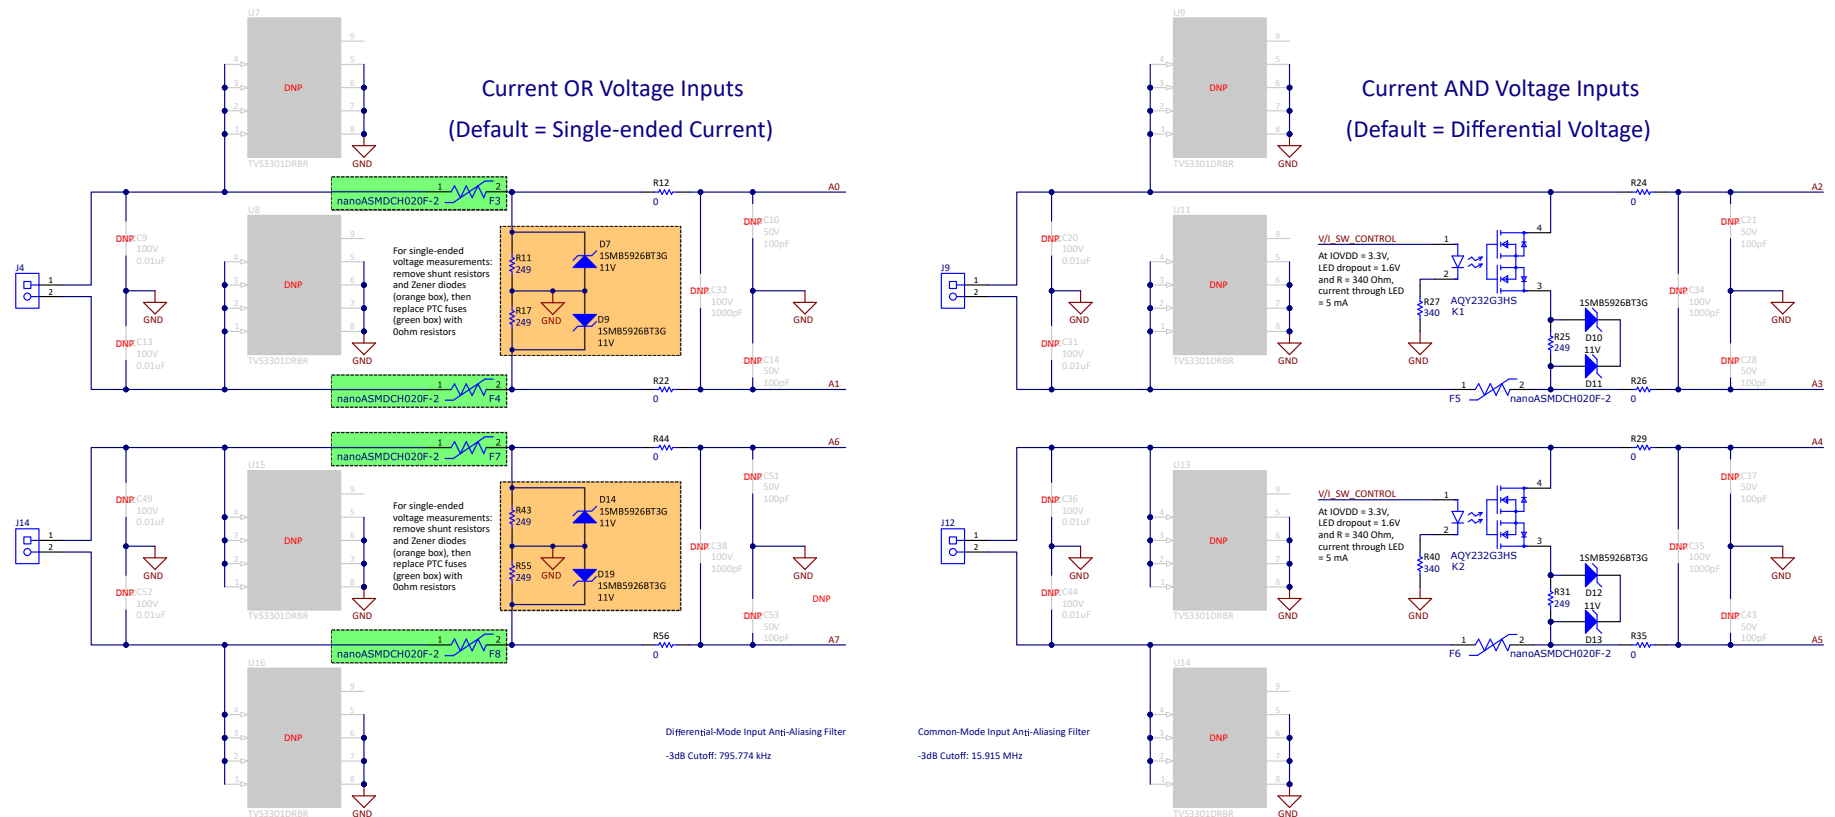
U7
DNP
TVS3301DRBR
GND
Current OR Voltage Inputs
(Default = Single-ended Current)

U9
DNP
TVS3301DRBR
GND
Current AND Voltage Inputs
(Default = Differential Voltage)

nanoASMDCH020F-2 F3
R12
0
A0
U8
DNP
TVS3301DRBR
GND
DNP C9 100V 0.01uF
J4
GND
DNP C13 100V 0.01uF
For single-ended voltage measurements: remove shunt resistors and Zener diodes (orange box), then replace PTC fuses (green box) with 0ohm resistors
R11 249
D7 1SMB5926BT3G 11V
R17 249
GND
D9 1SMB5926BT3G 11V
DNP C10 50V 100pF
DNP C32 100V 1000pF
GND
DNP C14 50V 100pF
nanoASMDCH020F-2 F4
R22
0
A1

R24
0
A2
U11
DNP
TVS3301DRBR
GND
DNP C20 100V 0.01uF
J9
GND
DNP C31 100V 0.01uF
V/I_SW_CONTROL
At IOVDD = 3.3V, LED dropout = 1.6V and R = 340 Ohm, current through LED = 5 mA
R27 340
AQY232G3HS K1
GND
1SMB5926BT3G
R25 249
D10 11V
D11
DNP C21 50V 100pF
DNP C34 100V 1000pF
GND
DNP C28 50V 100pF
F5
nanoASMDCH020F-2
R26
0
A3

nanoASMDCH020F-2 F7
R44
0
A6
U15
DNP
TVS3301DRBR
GND
DNP C49 100V 0.01uF
J14
GND
DNP C52 100V 0.01uF
For single-ended voltage measurements: remove shunt resistors and Zener diodes (orange box), then replace PTC fuses (green box) with 0ohm resistors
R43 249
D14 1SMB5926BT3G 11V
R55 249
GND
D19 1SMB5926BT3G 11V
DNP C51 50V 100pF
DNP C38 100V 1000pF
GND
DNP
DNP C53 50V 100pF
nanoASMDCH020F-2 F8
R56
0
A7
U16
DNP
TVS3301DRBR
GND

R29
0
A4
U13
DNP
TVS3301DRBR
GND
DNP C36 100V 0.01uF
J12
GND
DNP C44 100V 0.01uF
V/I_SW_CONTROL
At IOVDD = 3.3V, LED dropout = 1.6V and R = 340 Ohm, current through LED = 5 mA
R40 340
AQY232G3HS K2
GND
1SMB5926BT3G
R31 249
D12 11V
D13
DNP C37 50V 100pF
DNP C35 100V 1000pF
GND
DNP C43 50V 100pF
F6
nanoASMDCH020F-2
R35
0
A5
U14
DNP
TVS3301DRBR
GND

Differential-Mode Input Anti-Aliasing Filter
-3dB Cutoff: 795.774 kHz

Common-Mode Input Anti-Aliasing Filter
-3dB Cutoff: 15.915 MHz